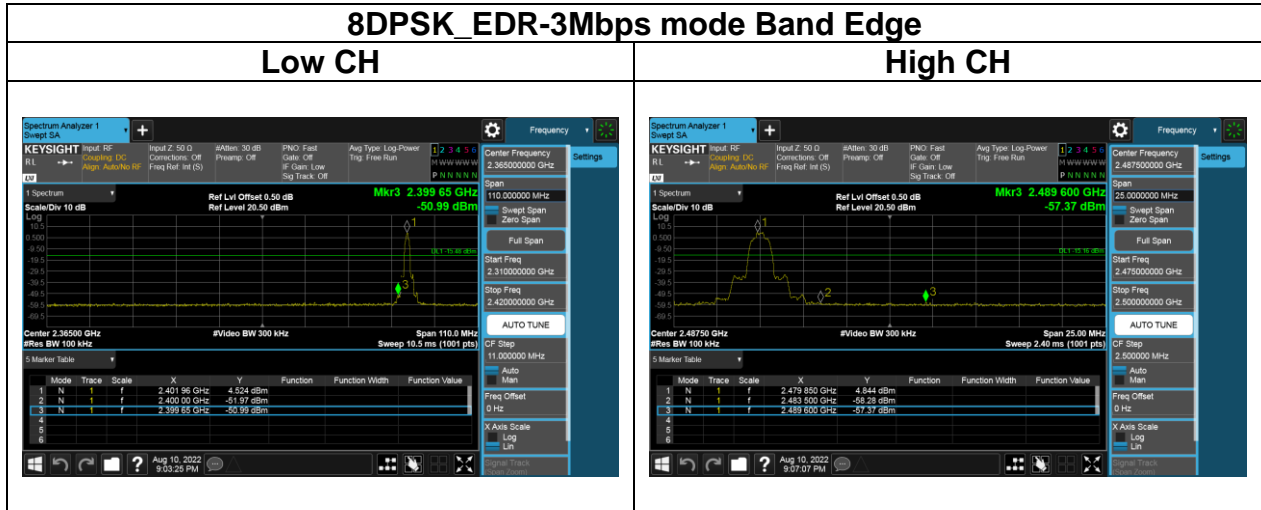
8DPSK_EDR-3Mbps mode Band Edge

| Low CH | High CH |
|---|---|
| | |

Spectrum Analyzer 1
Swept SA

Frequency

KEYSIGHT Input: RF Coupling: DC Align: Auto/No RF
Input Z: 50 Ω Corrections: Off Freq Ref: Int (S)
#Atten: 30 dB Preamp: Off
PNO: Fast Gate: Off IF Gain: Low Sig Track: Off
Avg Type: Log-Power Trig: Free Run
1 2 3 4 5 6
M WWWWW
P N N N N N

Center Frequency
2.365000000 GHz

Settings

1 Spectrum
Scale/Div 10 dB
Log
Ref Lvl Offset 0.50 dB
Ref Level 20.50 dBm
Mkr3 2.399 65 GHz
-50.99 dBm

10.5
0.500
-9.50
-19.5
-29.5
-39.5
-49.5
-59.5
-69.5

DL1 -15.48 dBm

Center 2.36500 GHz
#Res BW 100 kHz
#Video BW 300 kHz
Span 110.0 MHz
Sweep 10.5 ms (1001 pts)

Span
110.000000 MHz
Swept Span
Zero Span
Full Span
Start Freq
2.310000000 GHz
Stop Freq
2.420000000 GHz
AUTO TUNE
CF Step
11.000000 MHz
Auto
Man
Freq Offset
0 Hz
X Axis Scale
Log
Lin
Signal Track (Span Zoom)

5 Marker Table

| | Mode | Trace | Scale | X | Y | Function | Function Width | Function Value |
|---|---|---|---|---|---|---|---|---|
| 1 | N | 1 | f | 2.401 96 GHz | 4.524 dBm | | | |
| 2 | N | 1 | f | 2.400 00 GHz | -51.97 dBm | | | |
| 3 | N | 1 | f | 2.399 65 GHz | -50.99 dBm | | | |
| 4 | | | | | | | | |
| 5 | | | | | | | | |
| 6 | | | | | | | | |

Aug 10, 2022
9:03:25 PM

Spectrum Analyzer 1
Swept SA

Frequency

KEYSIGHT Input: RF Coupling: DC Align: Auto/No RF
Input Z: 50 Ω Corrections: Off Freq Ref: Int (S)
#Atten: 30 dB Preamp: Off
PNO: Fast Gate: Off IF Gain: Low Sig Track: Off
Avg Type: Log-Power Trig: Free Run
1 2 3 4 5 6
M WWWWW
P N N N N N

Center Frequency
2.487500000 GHz

Settings

1 Spectrum
Scale/Div 10 dB
Log
Ref Lvl Offset 0.50 dB
Ref Level 20.50 dBm
Mkr3 2.489 600 GHz
-57.37 dBm

10.5
0.500
-9.50
-19.5
-29.5
-39.5
-49.5
-59.5
-69.5

DL1 -15.16 dBm

Center 2.48750 GHz
#Res BW 100 kHz
#Video BW 300 kHz
Span 25.00 MHz
Sweep 2.40 ms (1001 pts)

Span
25.0000000 MHz
Swept Span
Zero Span
Full Span
Start Freq
2.475000000 GHz
Stop Freq
2.500000000 GHz
AUTO TUNE
CF Step
2.500000 MHz
Auto
Man
Freq Offset
0 Hz
X Axis Scale
Log
Lin
Signal Track (Span Zoom)

5 Marker Table

| | Mode | Trace | Scale | X | Y | Function | Function Width | Function Value |
|---|---|---|---|---|---|---|---|---|
| 1 | N | 1 | f | 2.479 850 GHz | 4.844 dBm | | | |
| 2 | N | 1 | f | 2.483 500 GHz | -58.28 dBm | | | |
| 3 | N | 1 | f | 2.489 600 GHz | -57.37 dBm | | | |
| 4 | | | | | | | | |
| 5 | | | | | | | | |
| 6 | | | | | | | | |

Aug 10, 2022
9:07:07 PM